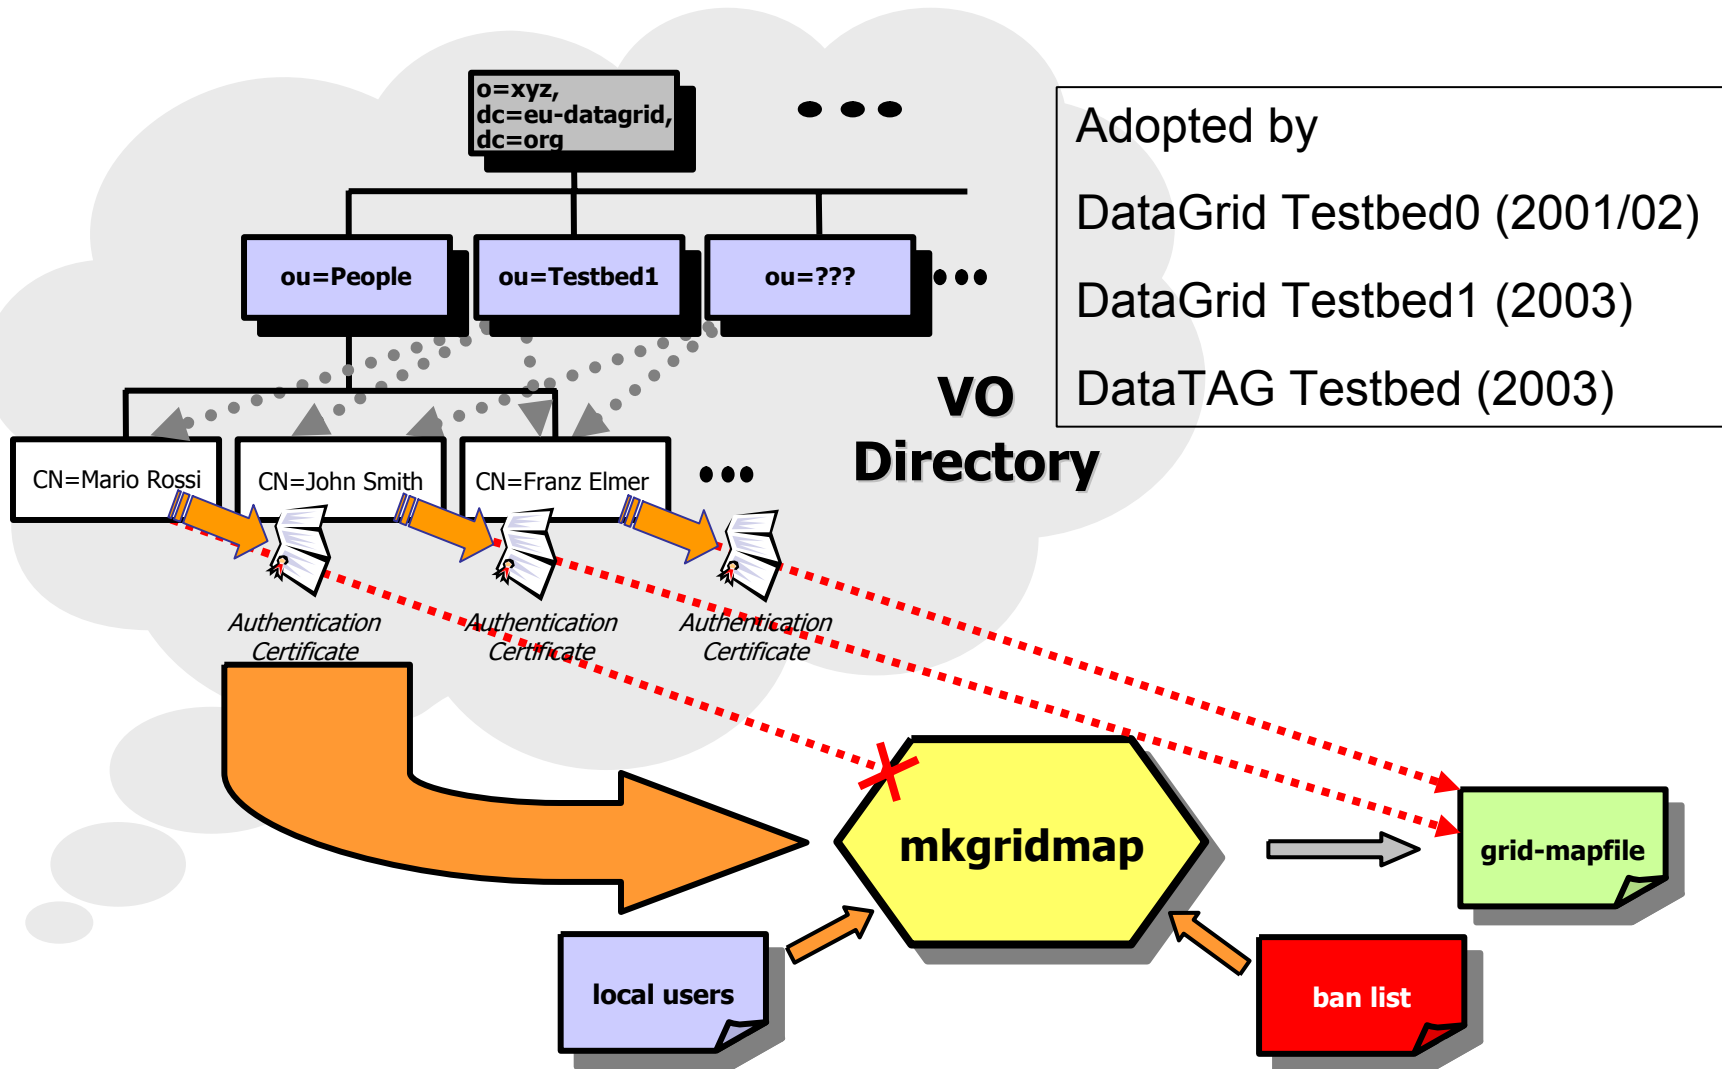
o=xyz,
dc=eu-datagrid,
dc=org

ou=People

ou=Testbed1

ou=???

CN=Mario Rossi

CN=John Smith

CN=Franz Elmer

Authentication Certificate

Authentication Certificate

Authentication Certificate

VO Directory

Adopted by

DataGrid Testbed0 (2001/02)

DataGrid Testbed1 (2003)

DataTAG Testbed (2003)

mkgridmap

grid-mapfile

local users

ban list